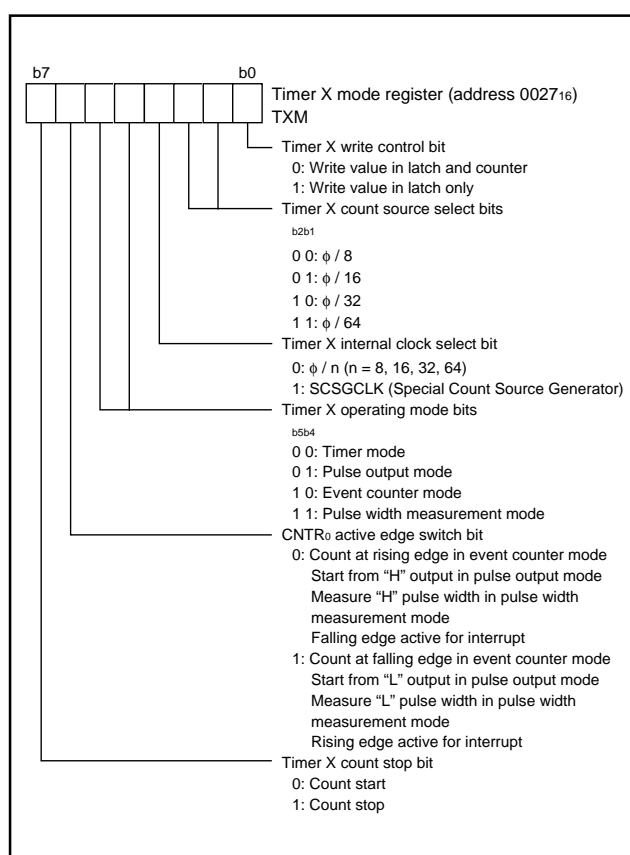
b7

b0

Timer X mode register (address $0027_{16}$)
TXM

Timer X write control bit
0: Write value in latch and counter
1: Write value in latch only

Timer X count source select bits
b2b1
0 0: $\phi$ / 8
0 1: $\phi$ / 16
1 0: $\phi$ / 32
1 1: $\phi$ / 64

Timer X internal clock select bit
0: $\phi$ / n (n = 8, 16, 32, 64)
1: SCSGCLK (Special Count Source Generator)

Timer X operating mode bits
b5b4
0 0: Timer mode
0 1: Pulse output mode
1 0: Event counter mode
1 1: Pulse width measurement mode

$CNTR_0$ active edge switch bit
0: Count at rising edge in event counter mode
Start from "H" output in pulse output mode
Measure "H" pulse width in pulse width measurement mode
Falling edge active for interrupt
1: Count at falling edge in event counter mode
Start from "L" output in pulse output mode
Measure "L" pulse width in pulse width measurement mode
Rising edge active for interrupt

Timer X count stop bit
0: Count start
1: Count stop